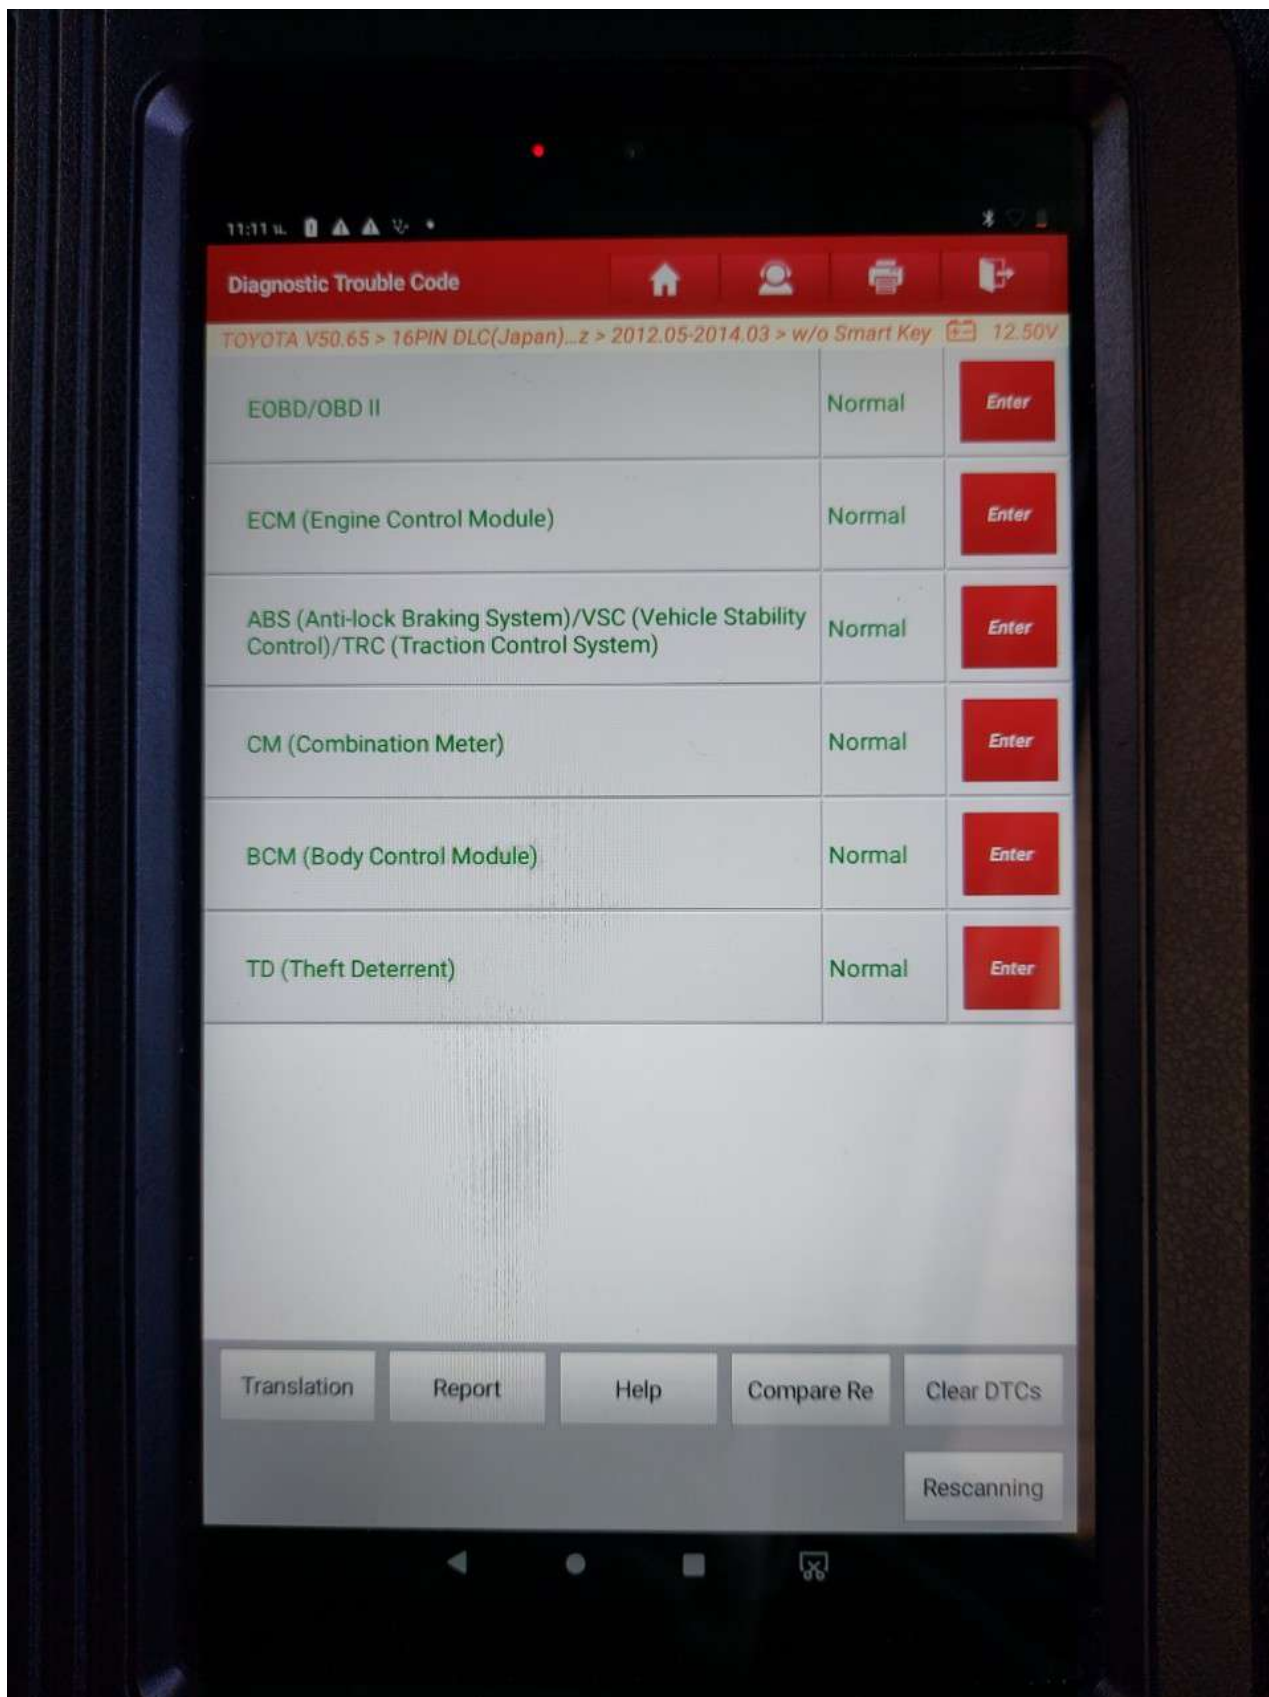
11:11

Diagnostic Trouble Code

TOYOTA V50.65 > 16PIN DLC(Japan)...z > 2012.05-2014.03 > w/o Smart Key 12.50V

| | | |
|---|---|---|
| EOBD/OBD II | Normal | Enter |
| ECM (Engine Control Module) | Normal | Enter |
| ABS (Anti-lock Braking System)/VSC (Vehicle Stability Control)/TRC (Traction Control System) | Normal | Enter |
| CM (Combination Meter) | Normal | Enter |
| BCM (Body Control Module) | Normal | Enter |
| TD (Theft Deterrent) | Normal | Enter |

Translation Report Help Compare Re Clear DTCs

Rescanning